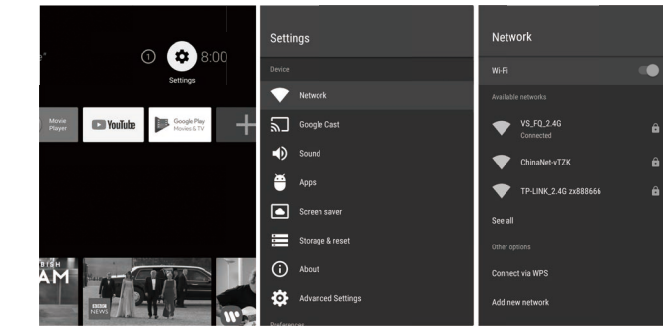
8:00

Settings

Movie Player

YouTube

Google Play Movies & TV

BBC NEWS

Settings

Device

Network

Google Cast

Sound

Apps

Screen saver

Storage & reset

About

Advanced Settings

Preferences

Network

Wi-Fi

Available networks

VS_FQ_2.4G
Connected

ChinaNet-vT7K

TP-LINK_2.4G zx888666

See all

Other options

Connect via WPS

Add new network